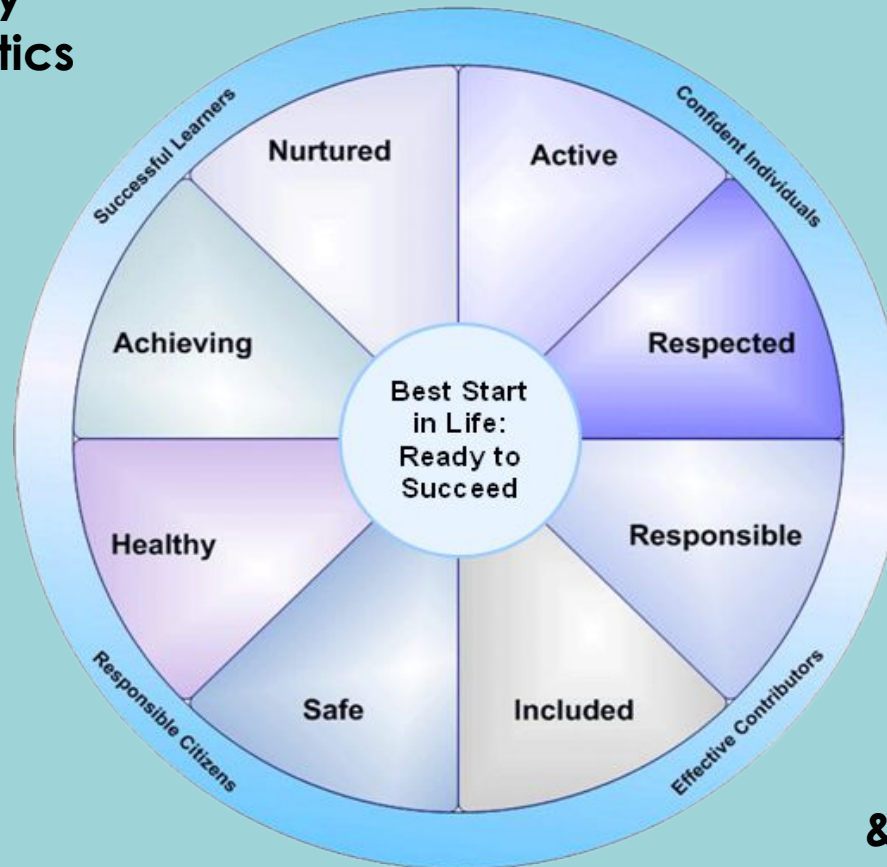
y
tics

Successful Learners

Confident Individuals

Nurtured

Active

Achieving

Respected

Best Start in Life: Ready to Succeed

Healthy

Responsible

Safe

Included

Responsible Citizens

Effective Contributors

8